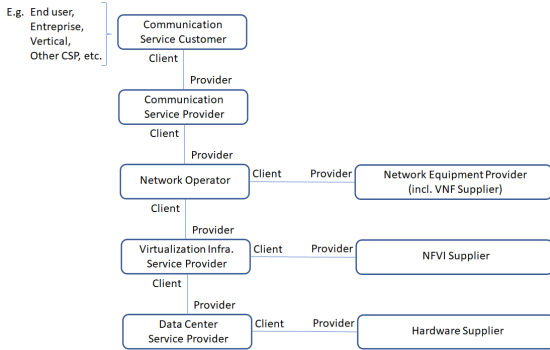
E.g. End user, Entreprise, Vertical, Other CSP, etc.

Communication Service Customer

Client

Provider

Communication Service Provider

Client

Provider

Network Operator

Client

Provider

Network Equipment Provider (incl. VNF Supplier)

Client

Provider

Virtualization Infra. Service Provider

Client

Provider

NFVI Supplier

Client

Provider

Data Center Service Provider

Client

Provider

Hardware Supplier